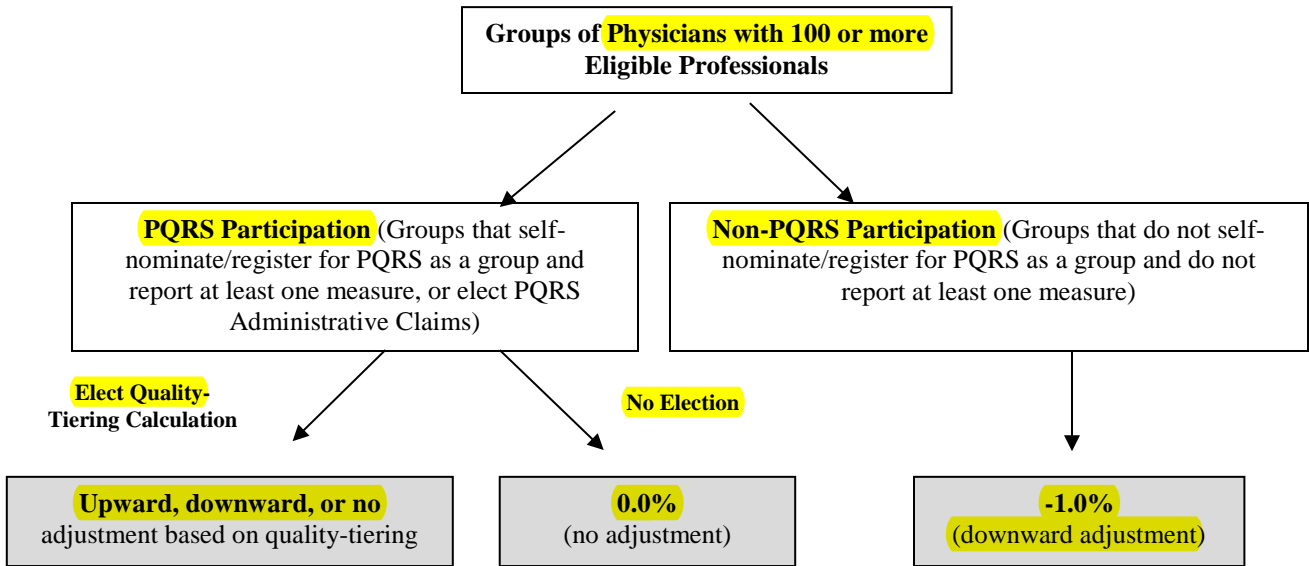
Groups of Physicians with 100 or more Eligible Professionals

PQRS Participation (Groups that self-nominate/register for PQRS as a group and report at least one measure, or elect PQRS Administrative Claims)

Non-PQRS Participation (Groups that do not self-nominate/register for PQRS as a group and do not report at least one measure)

Elect Quality-Tiering Calculation

No Election

Upward, downward, or no adjustment based on quality-tiering

0.0%
(no adjustment)

-1.0%
(downward adjustment)